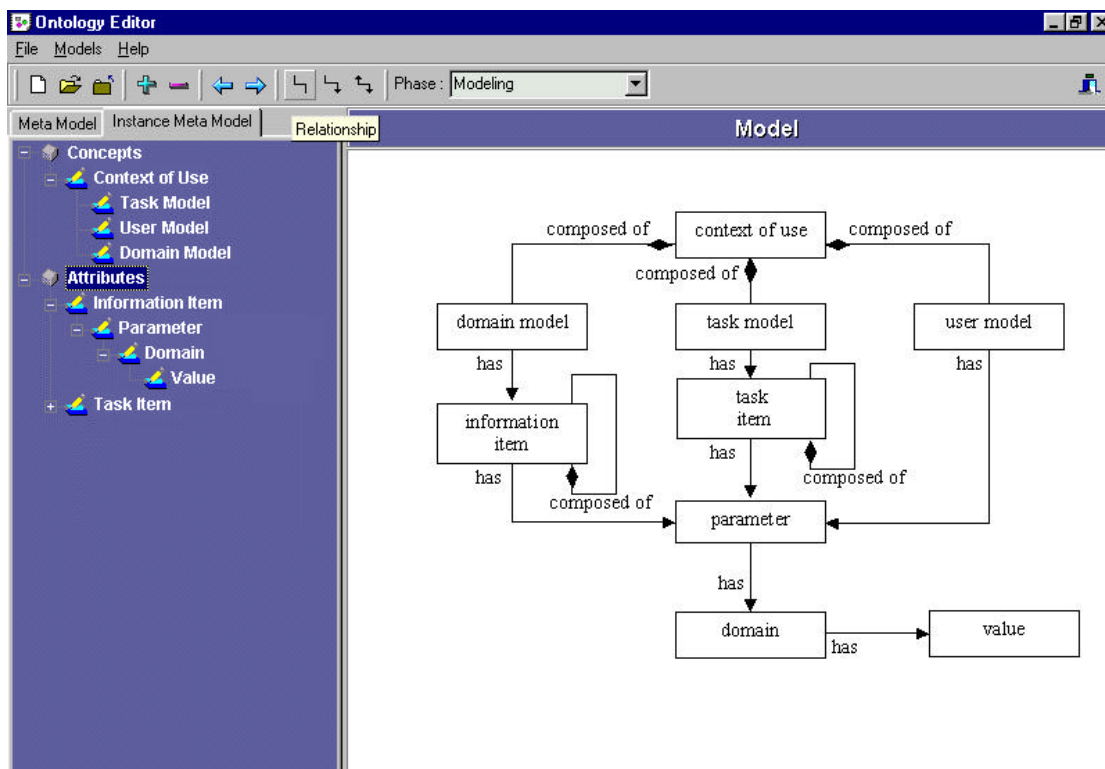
Ontology Editor

File Models Help

Phase : Modeling

Meta Model | Instance Meta Model | Relationship

Model

Concepts
Context of Use
Task Model
User Model
Domain Model
Attributes
Information Item
Parameter
Domain
Value
Task Item

composed of
context of use
composed of
composed of
domain model
task model
user model
has
has
has
information item
task item
has
composed of
has
composed of
parameter
has
domain
has
value